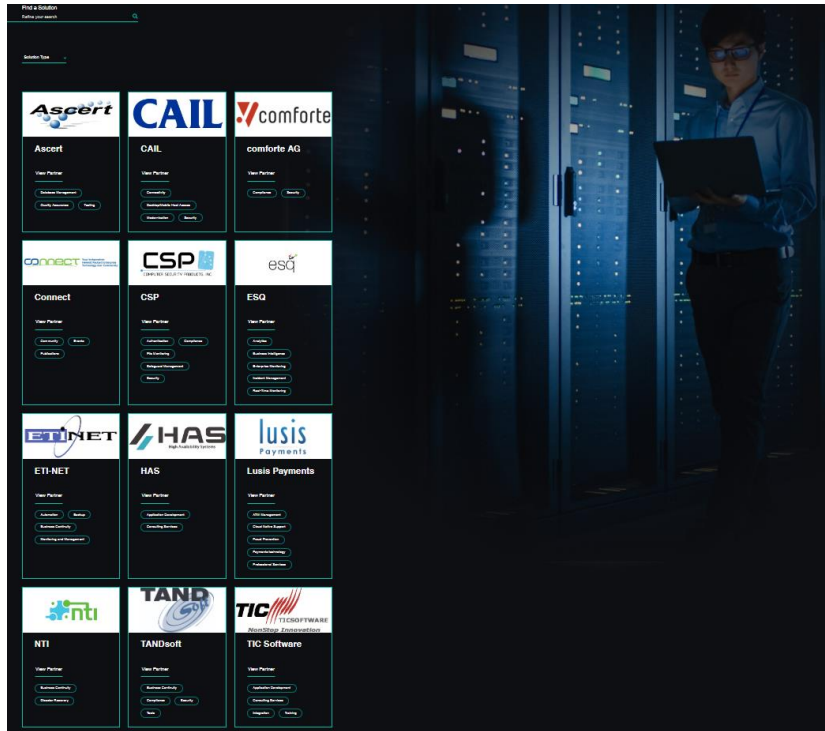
Find a Solution

Refine your search

Solution Type

Ascert

Ascert

View Partner

Database Management

Quality Assurance

Testing

CAIL

CAIL

View Partner

Connectivity

Desktop/Mobile Host Access

Modernization

Security

comforte

comforte AG

View Partner

Compliance

Security

CONNECT

Connect

View Partner

Community

Events

Publications

CSP

COMPLETE SECURITY PRODUCTS, INC.

CSP

View Partner

Authentication

Compliance

File Monitoring

Safeguard Management

Security

esq

ESQ

View Partner

Analytics

Business Intelligence

Enterprise Monitoring

Incident Management

Real-Time Monitoring

ETI-NET

ETI-NET

View Partner

Automation

Backup

Business Continuity

Monitoring and Management

HAS

High Availability Systems

HAS

View Partner

Application Development

Consulting Services

lusis

Payments

Lusis Payments

View Partner

ATM Management

Cloud Native Support

Fraud Prevention

Payments technology

Professional Services

nti

NTI

View Partner

Business Continuity

Disaster Recovery

TAND

TANDsoft

View Partner

Business Continuity

Compliance

Security

Tools

TIC TICSOFTWARE

NonStop Innovation

TIC Software

View Partner

Application Development

Consulting Services

Integration

Training